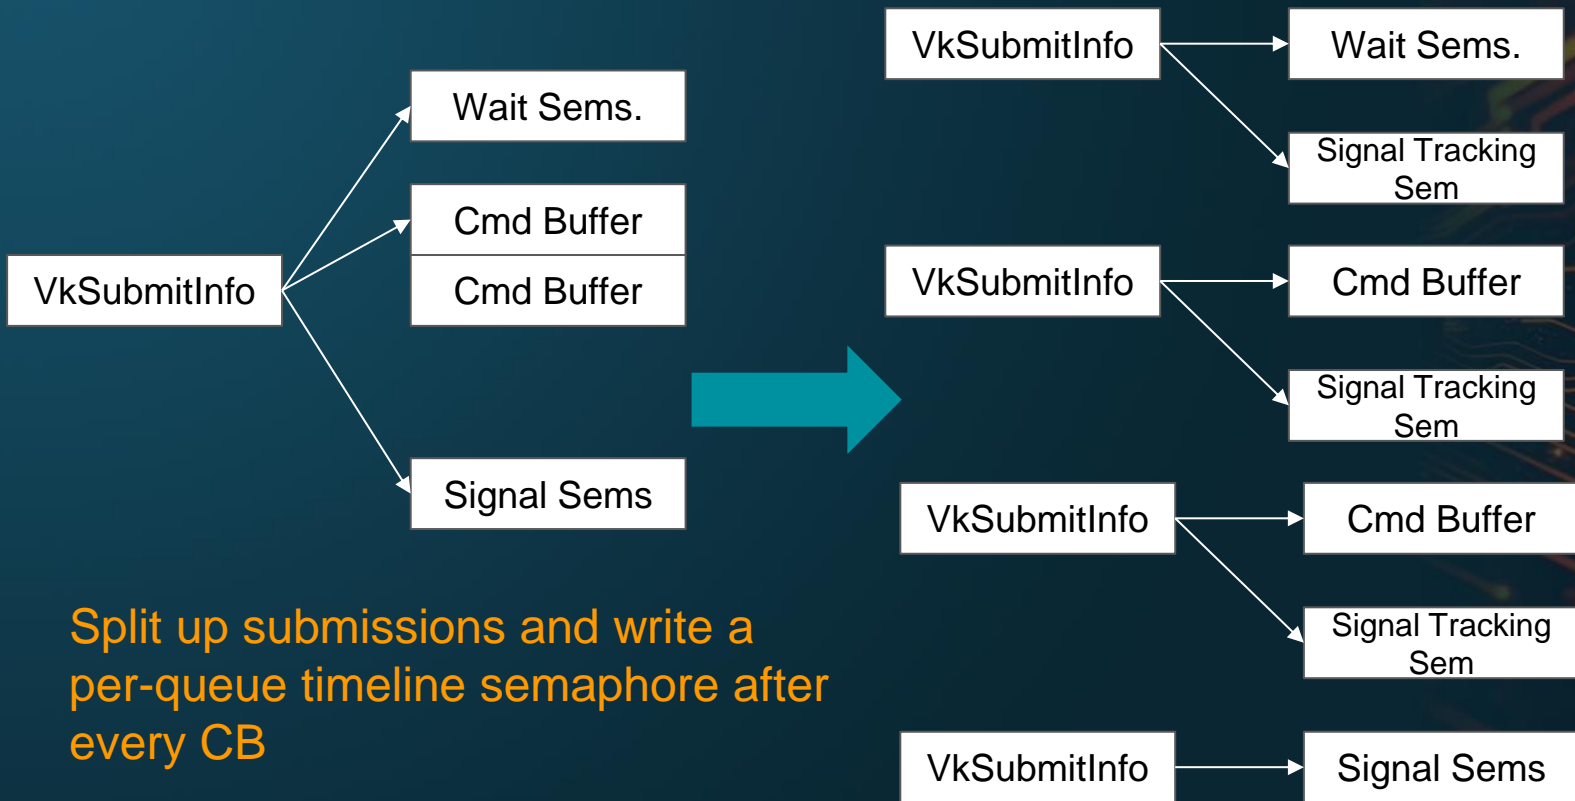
VkSubmitInfo

Wait Sems.

Cmd Buffer

Cmd Buffer

Signal Sems

Split up submissions and write a per-queue timeline semaphore after every CB

VkSubmitInfo

Wait Sems.

Signal Tracking Sem

VkSubmitInfo

Cmd Buffer

Signal Tracking Sem

VkSubmitInfo

Cmd Buffer

Signal Tracking Sem

VkSubmitInfo

Signal Sems